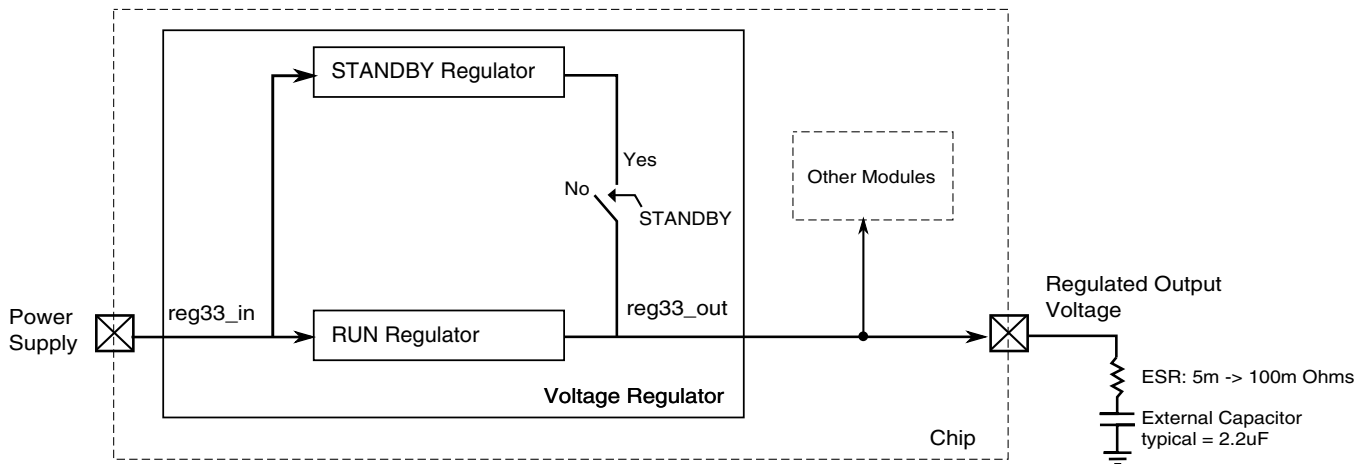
STANDBY Regulator

Yes

No

STANDBY

Other Modules

Power Supply

reg33_in

RUN Regulator

reg33_out

Regulated Output Voltage

Voltage Regulator

ESR: 5m -> 100m Ohms

External Capacitor typical = 2.2uF

Chip